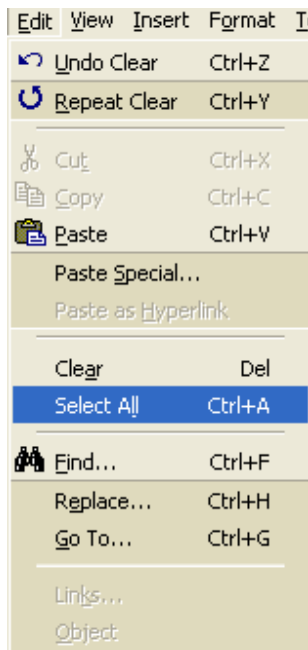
Edit View Insert Format T

Undo Clear Ctrl+Z
Repeat Clear Ctrl+Y

Cut Ctrl+X
Copy Ctrl+C
Paste Ctrl+V
Paste Special...
Paste as Hyperlink

Clear Del
Select All Ctrl+A

Find... Ctrl+F
Replace... Ctrl+H
Go To... Ctrl+G

Links...
Object